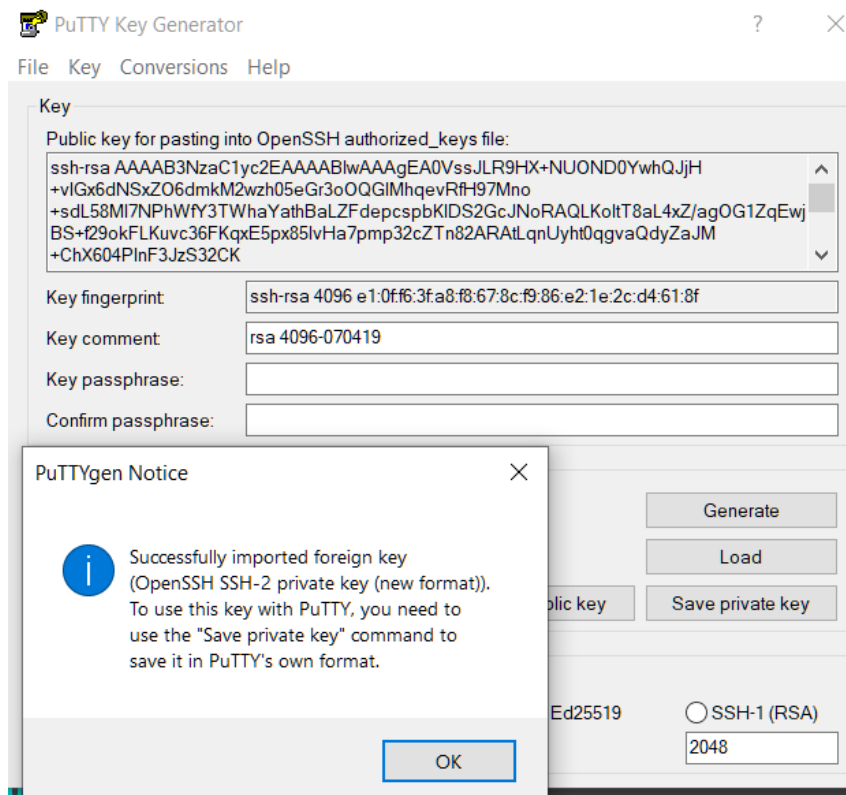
PuTTY Key Generator ? ×

File Key Conversions Help

Key

Public key for pasting into OpenSSH authorized_keys file:

ssh-rsa AAAAB3NzaC1yc2EAAAABIwAAAgEA0VssJLR9HX+NUOND0YwhQJjH
+vlGx6dNSxZO6dmkM2wzh05eGr3oOQGlMhqevRfH97Mno
+sdL58MI7NPhWfY3TWhaYathBaLZFdepcspbKIDS2GcJNoRAQLKoltT8aL4xZ/agOG1ZqEwj
BS+f29okFLKuvc36FKqxE5px85lvHa7pmp32cZTn82ARAtLqnUyht0qgvaQdyZaJM
+ChX604PlnF3JzS32CK

Key fingerprint: ssh-rsa 4096 e1:0f:f6:3f:a8:f8:67:8c:f9:86:e2:1e:2c:d4:61:8f

Key comment: rsa 4096-070419

Key passphrase:

Confirm passphrase:

Generate

Load

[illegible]blic key

Save private key

Ed25519

SSH-1 (RSA)

2048

PuTTYgen Notice ×

Successfully imported foreign key (OpenSSH SSH-2 private key (new format)). To use this key with PuTTY, you need to use the "Save private key" command to save it in PuTTY's own format.

OK